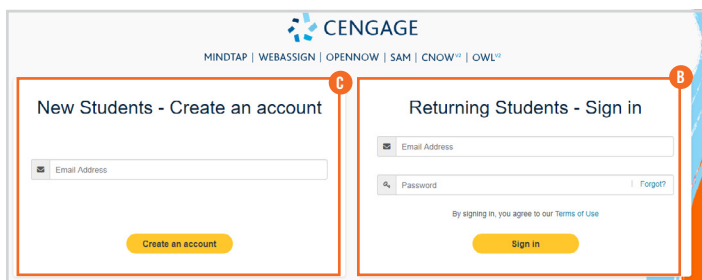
CENGAGE

MINDTAP | WEBASSIGN | OPENNOW | SAM | CNOW$^{v2}$ | OWL$^{v2}$

C

New Students - Create an account

Email Address

Create an account

B

Returning Students - Sign in

Email Address

Password

Forgot?

By signing in, you agree to our Terms of Use

Sign in